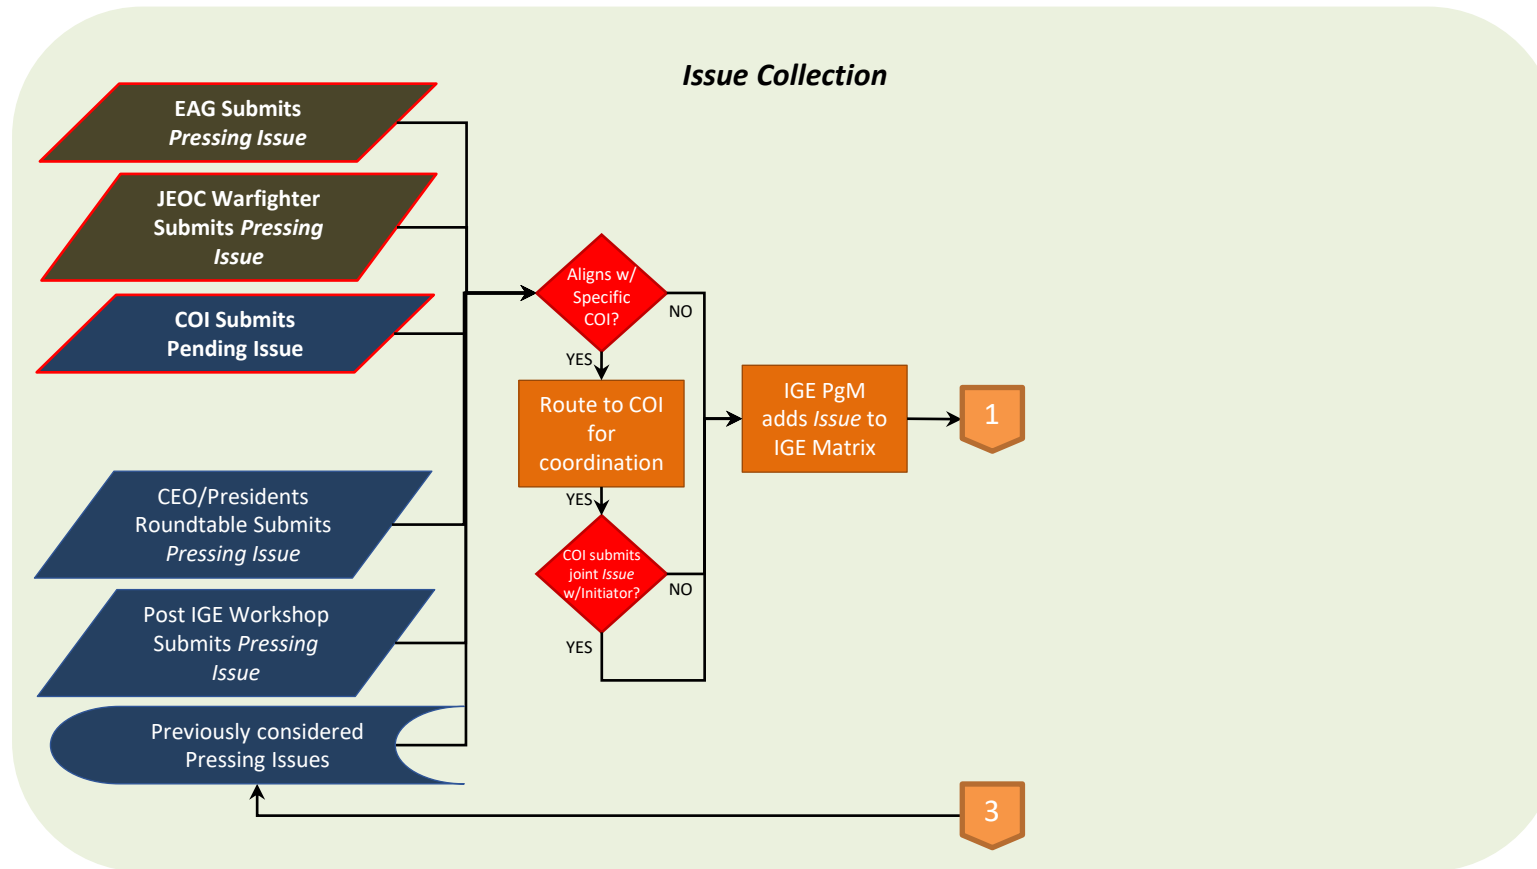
Issue Collection

EAG Submits
Pressing Issue

JEOC Warfighter
Submits Pressing
Issue

COI Submits
Pending Issue

CEO/Presidents
Roundtable Submits
Pressing Issue

Post IGE Workshop
Submits Pressing
Issue

Previously considered
Pressing Issues

Aligns w/
Specific
COI?

NO

YES

Route to COI
for
coordination

YES

COI submits
joint Issue
w/Initiator?

NO

YES

IGE PgM
adds Issue to
IGE Matrix

1

3